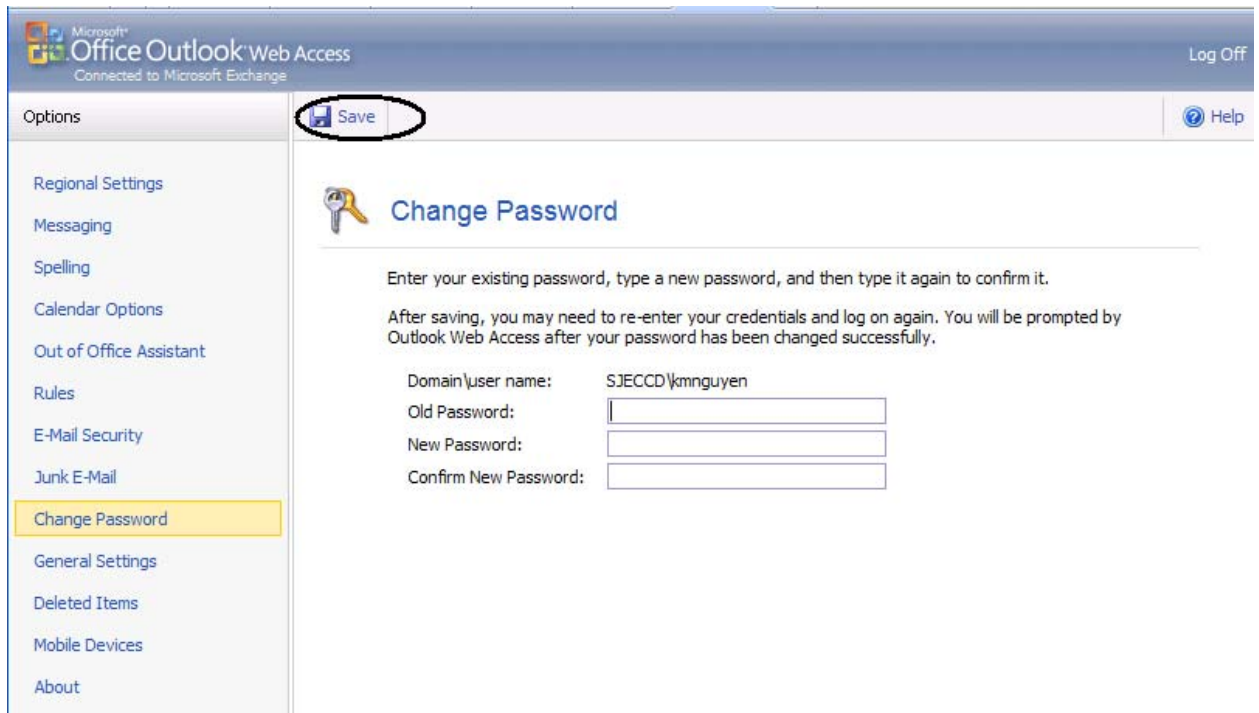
Microsoft Office Outlook Web Access
Connected to Microsoft Exchange

Log Off

Options

Save

Help

Regional Settings
Messaging
Spelling
Calendar Options
Out of Office Assistant
Rules
E-Mail Security
Junk E-Mail
Change Password
General Settings
Deleted Items
Mobile Devices
About

Change Password

Enter your existing password, type a new password, and then type it again to confirm it.

After saving, you may need to re-enter your credentials and log on again. You will be prompted by Outlook Web Access after your password has been changed successfully.

Domain\user name: SJECCD\kmnguyen
Old Password:
New Password:
Confirm New Password: